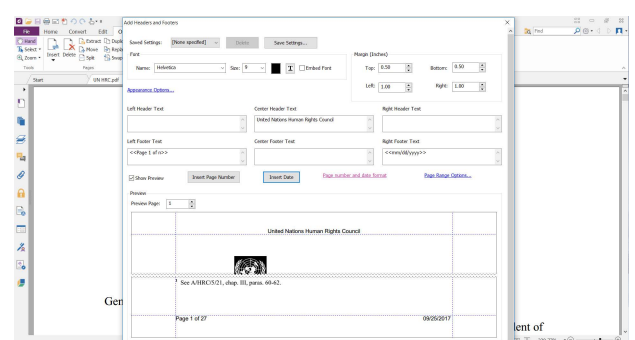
File Home Convert Edit

Hand Select Zoom Tools

Insert Delete Extract Move Split Dupl Repla Swap Pages

Start UN HRC.pdf

Add Headers and Footers

Saved Settings: [None specified] Delete Save Settings...

Font

Name: Helvetica Size: 8 Embed Font

Appearance Options...

Margin (Inches)

Top: 0.50 Bottom: 0.50

Left: 1.00 Right: 1.00

Left Header Text

Center Header Text

United Nations Human Rights Council

Right Header Text

Left Footer Text

<<Page 1 of n>>

Center Footer Text

Right Footer Text

<<mm/dd/yyyy>>

Show Preview Insert Page Number Insert Date Page number and date format Page Range Options...

Preview

Preview Page: 3

United Nations Human Rights Council

$^{1}$ See A/HRC/5/21, chap. III, paras. 60-62.

Page 1 of 27

09/26/2017

Gen

lent of

Find